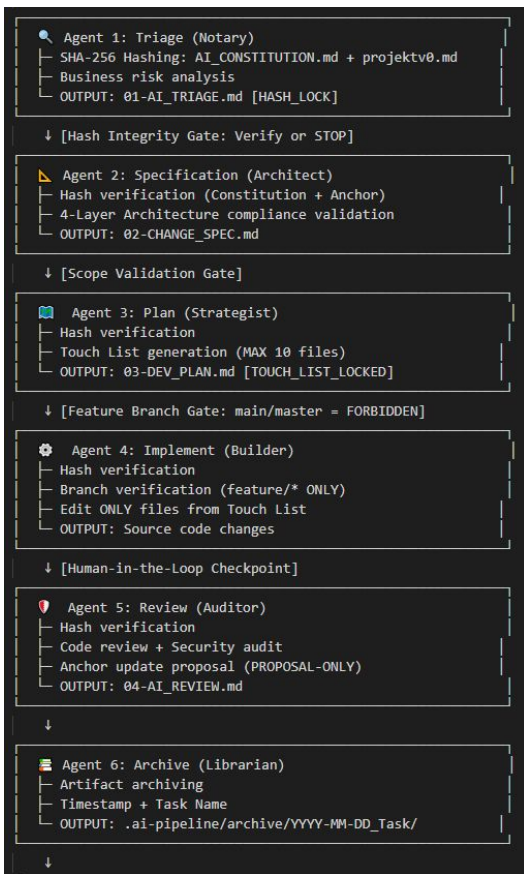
🔍 Agent 1: Triage (Notary)
├ SHA-256 Hashing: AI_CONSTITUTION.md + projektv0.md
├ Business risk analysis
└ OUTPUT: 01-AI_TRIAGE.md [HASH_LOCK]

↓ [Hash Integrity Gate: Verify or STOP]

📐 Agent 2: Specification (Architect)
├ Hash verification (Constitution + Anchor)
├ 4-Layer Architecture compliance validation
└ OUTPUT: 02-CHANGE_SPEC.md

↓ [Scope Validation Gate]

📖 Agent 3: Plan (Strategist)
├ Hash verification
├ Touch List generation (MAX 10 files)
└ OUTPUT: 03-DEV_PLAN.md [TOUCH_LIST_LOCKED]

↓ [Feature Branch Gate: main/master = FORBIDDEN]

⚙ Agent 4: Implement (Builder)
├ Hash verification
├ Branch verification (feature/* ONLY)
├ Edit ONLY files from Touch List
└ OUTPUT: Source code changes

↓ [Human-in-the-Loop Checkpoint]

🛡 Agent 5: Review (Auditor)
├ Hash verification
├ Code review + Security audit
├ Anchor update proposal (PROPOSAL-ONLY)
└ OUTPUT: 04-AI_REVIEW.md

↓

📚 Agent 6: Archive (Librarian)
├ Artifact archiving
├ Timestamp + Task Name
└ OUTPUT: .ai-pipeline/archive/YYYY-MM-DD_Task/

↓